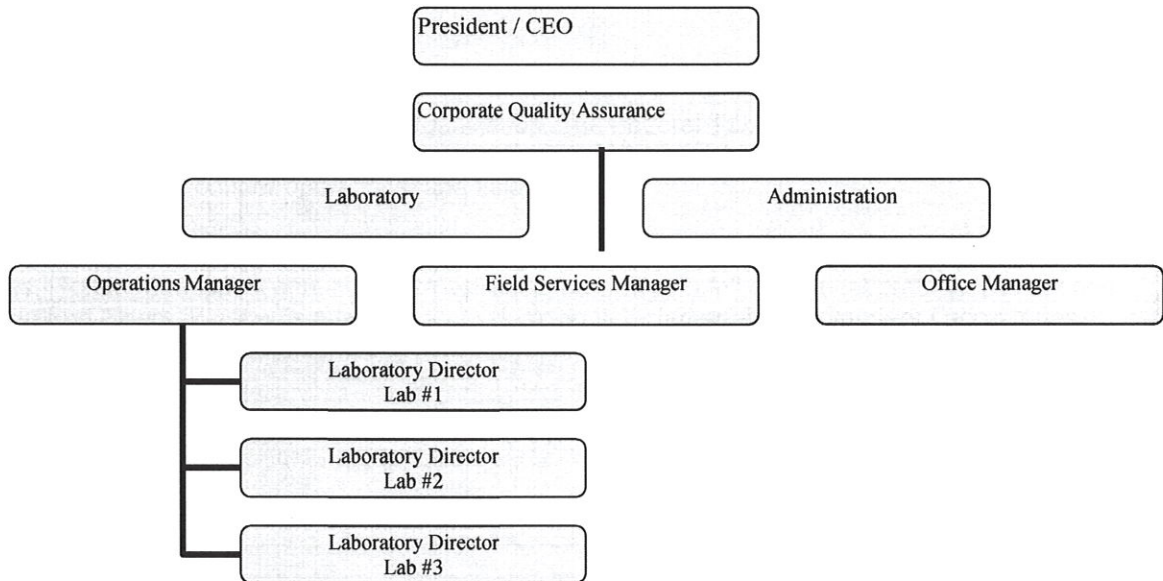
President / CEO

Corporate Quality Assurance

Laboratory

Administration

Operations Manager

Field Services Manager

Office Manager

Laboratory Director
Lab #1

Laboratory Director
Lab #2

Laboratory Director
Lab #3